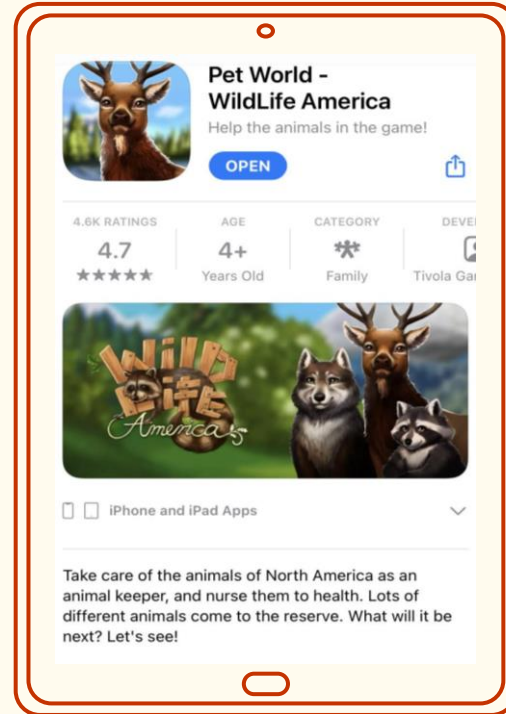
Pet World - WildLife America

Help the animals in the game!

OPEN

| 4.6K RATINGS | AGE | CATEGORY | DEVE |
|---|---|---|---|
| 4.7 | 4+ | | |
| ★★★★★ | Years Old | Family | Tivola Ga |

Wild Life America

iPhone and iPad Apps

Take care of the animals of North America as an animal keeper, and nurse them to health. Lots of different animals come to the reserve. What will it be next? Let's see!